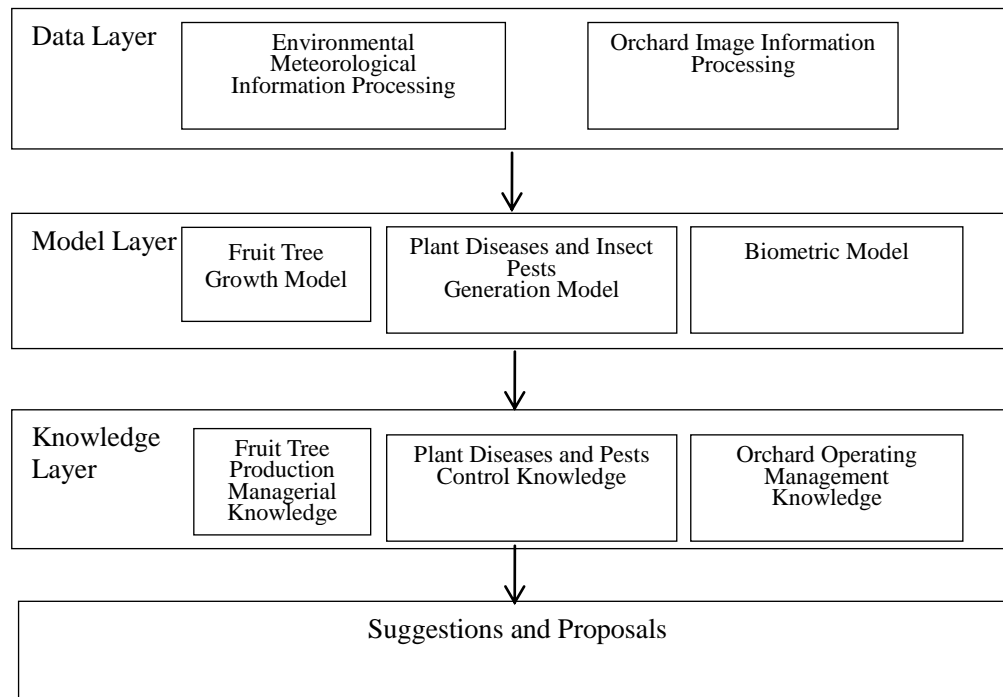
Data Layer

Environmental Meteorological Information Processing

Orchard Image Information Processing

Model Layer

Fruit Tree Growth Model

Plant Diseases and Insect Pests Generation Model

Biometric Model

Knowledge Layer

Fruit Tree Production Managerial Knowledge

Plant Diseases and Pests Control Knowledge

Orchard Operating Management Knowledge

Suggestions and Proposals